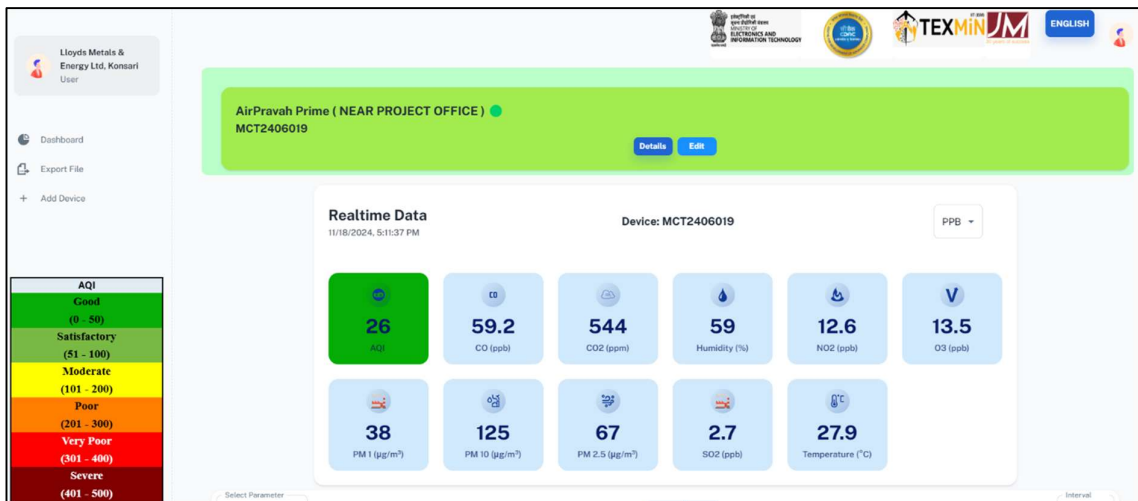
Lloyds Metals & Energy Ltd, Konsari
User

Dashboard
Export File
+ Add Device

| AQI |
|---|
| Good (0 - 50) |
| Satisfactory (51 - 100) |
| Moderate (101 - 200) |
| Poor (201 - 300) |
| Very Poor (301 - 400) |
| Severe (401 - 500) |

इलेक्ट्रॉनिकी और सूचना प्रौद्योगिकी मंत्रालय
MINISTRY OF ELECTRONICS AND INFORMATION TECHNOLOGY

TEXMiN

ENGLISH

AirPravah Prime ( NEAR PROJECT OFFICE )
MCT2406019

Details Edit

Realtime Data
11/18/2024, 5:11:37 PM

Device: MCT2406019

PPB

26
AQI

59.2
CO (ppb)

544
CO2 (ppm)

59
Humidity (%)

12.6
NO2 (ppb)

13.5
O3 (ppb)

38
PM 1 ($\mu g/m^3$)

125
PM 10 ($\mu g/m^3$)

67
PM 2.5 ($\mu g/m^3$)

2.7
SO2 (ppb)

27.9
Temperature (°C)

Select Parameter

Interval